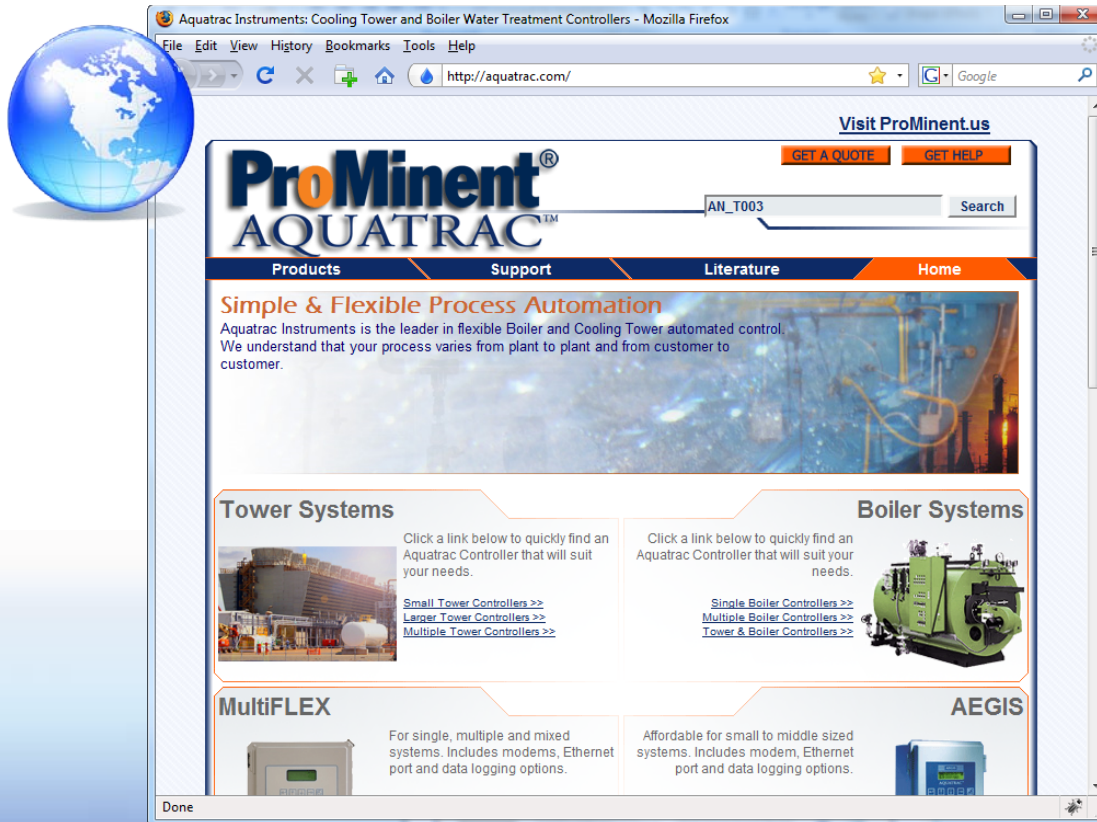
Aquatrac Instruments: Cooling Tower and Boiler Water Treatment Controllers - Mozilla Firefox

File Edit View History Bookmarks Tools Help

http://aquatrac.com/

Google

Visit ProMinent.us

GET A QUOTE GET HELP

ProMinent®
AQUATRAC™

AN_T003 Search

Products Support Literature Home

Simple & Flexible Process Automation
Aquatrac Instruments is the leader in flexible Boiler and Cooling Tower automated control. We understand that your process varies from plant to plant and from customer to customer.

Tower Systems

Click a link below to quickly find an Aquatrac Controller that will suit your needs.

Small Tower Controllers >>
Larger Tower Controllers >>
Multiple Tower Controllers >>

Boiler Systems

Click a link below to quickly find an Aquatrac Controller that will suit your needs.

Single Boiler Controllers >>
Multiple Boiler Controllers >>
Tower & Boiler Controllers >>

MultiFLEX

For single, multiple and mixed systems. Includes modems, Ethernet port and data logging options.

AEGIS

Affordable for small to middle sized systems. Includes modem, Ethernet port and data logging options.

Done